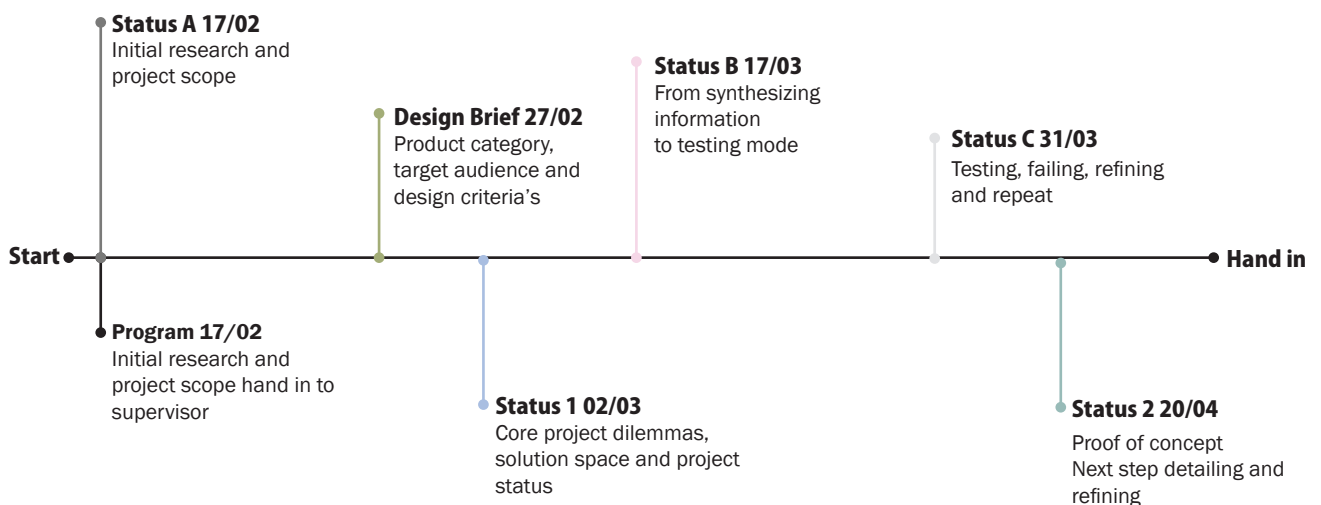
Status A 17/02
Initial research and project scope

Design Brief 27/02
Product category, target audience and design criteria's

Status B 17/03
From synthesizing information to testing mode

Status C 31/03
Testing, failing, refining and repeat

Start

Hand in

Program 17/02
Initial research and project scope hand in to supervisor

Status 1 02/03
Core project dilemmas, solution space and project status

Status 2 20/04
Proof of concept
Next step detailing and refining